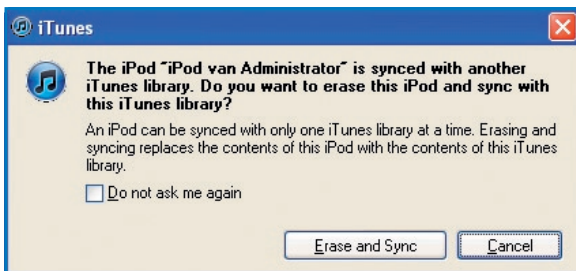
iTunes

The iPod "iPod van Administrator" is synced with another iTunes library. Do you want to erase this iPod and sync with this iTunes library?

An iPod can be synced with only one iTunes library at a time. Erasing and syncing replaces the contents of this iPod with the contents of this iTunes library.

Do not ask me again

Erase and Sync

Cancel